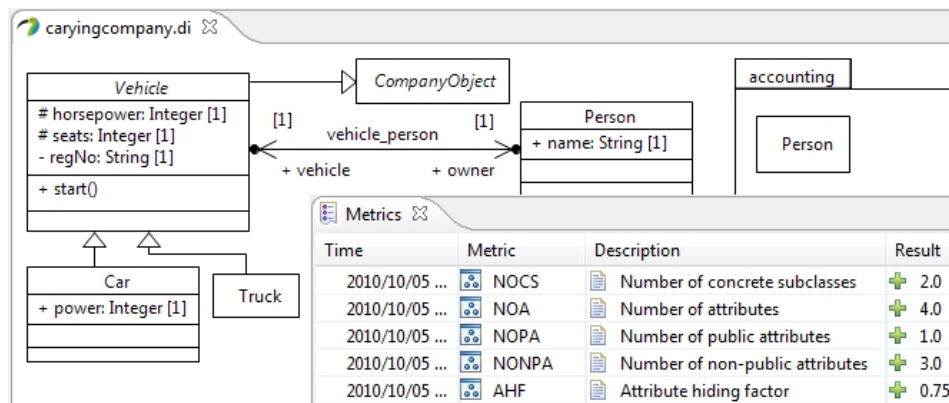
caryingcompany.di

Vehicle
# horsepower: Integer [1]
# seats: Integer [1]
- regNo: String [1]
+ start()

CompanyObject

[1]
vehicle_person
[1]
+ vehicle
+ owner

Person
+ name: String [1]

accounting

Person

Car
+ power: Integer [1]

Truck

Metrics

| Time | Metric | Description | Result |
|---|---|---|---|
| 2010/10/05 ... | NOCS | Number of concrete subclasses | 2.0 |
| 2010/10/05 ... | NOA | Number of attributes | 4.0 |
| 2010/10/05 ... | NOPA | Number of public attributes | 1.0 |
| 2010/10/05 ... | NONPA | Number of non-public attributes | 3.0 |
| 2010/10/05 ... | AHF | Attribute hiding factor | 0.75 |